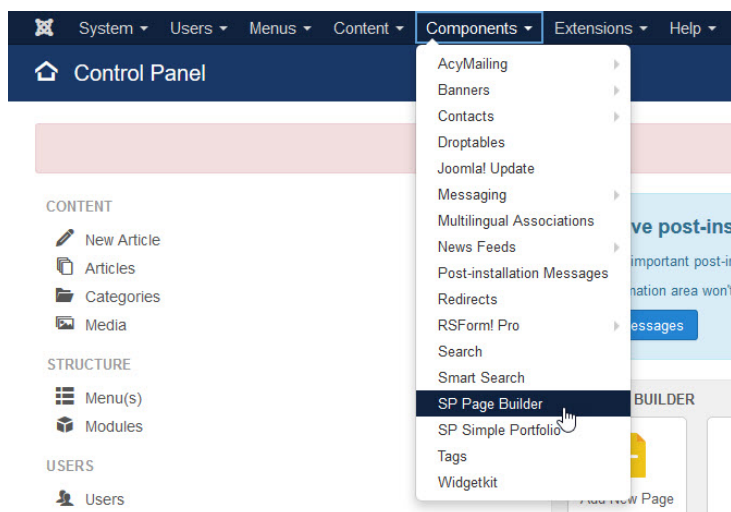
System ▾ Users ▾ Menus ▾ Content ▾ Components ▾ Extensions ▾ Help ▾

Control Panel

CONTENT
New Article
Articles
Categories
Media

STRUCTURE
Menu(s)
Modules

USERS
Users

AcyMailing
Banners
Contacts
Droptables
Joomla! Update
Messaging
Multilingual Associations
News Feeds
Post-installation Messages
Redirects
RSForm! Pro
Search
Smart Search
SP Page Builder
SP Simple Portfolio
Tags
Widgetkit

ve post-ins
important post-i
nation area won'
essages

BUILDER
Add New Page